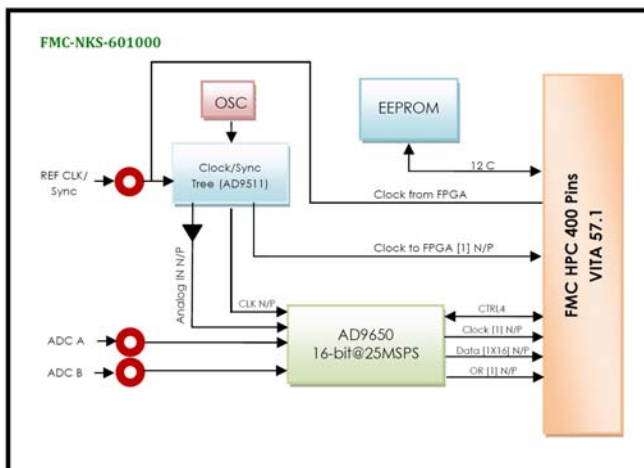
FMC-NKS-601000

OSC

EEPROM

REF CLK/ Sync

Clock/Sync Tree (AD9511)

12 C

Clock from FPGA

Clock to FPGA [1] N/P

Analog IN N/P

CLK N/P

FMC HPC 400 Pins VITA 57.1

CTRL4

Clock [1] N/P

Data [1X16] N/P

OR [1] N/P

AD9650 16-bit@25MSPS

ADC A

ADC B